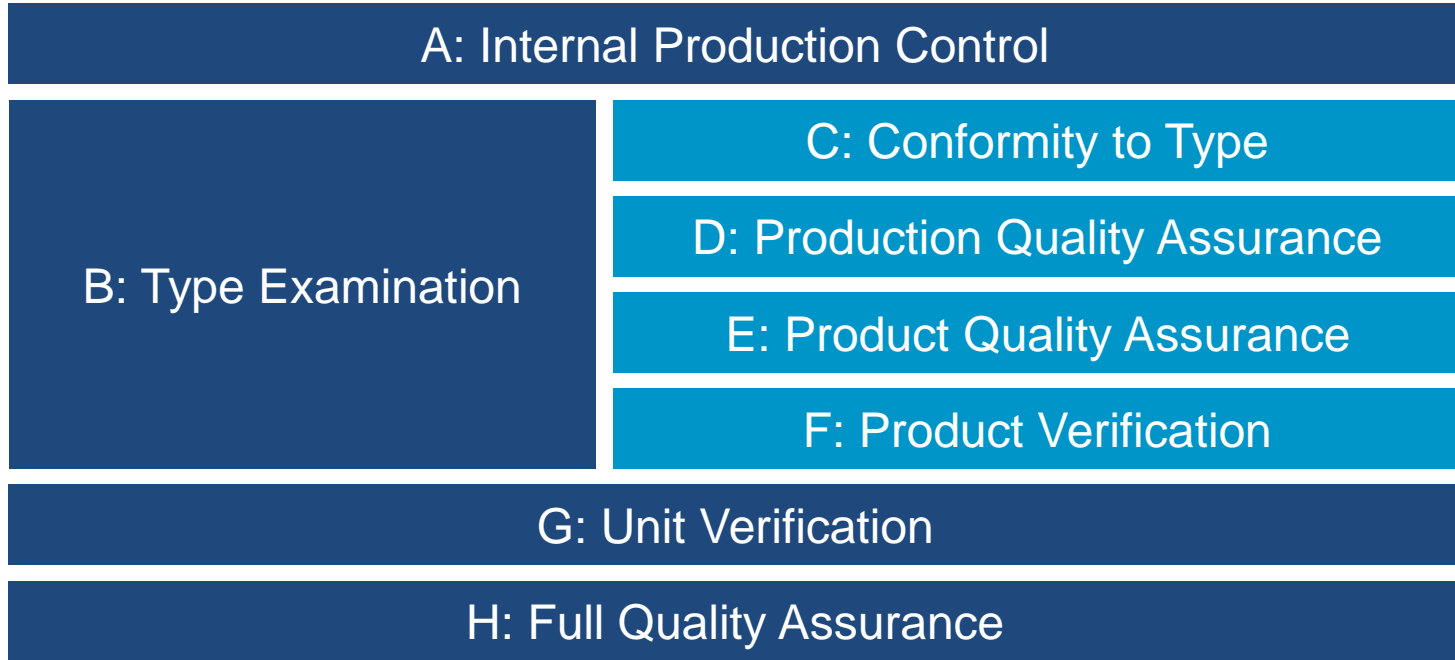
A: Internal Production Control

B: Type Examination

C: Conformity to Type

D: Production Quality Assurance

E: Product Quality Assurance

F: Product Verification

G: Unit Verification

H: Full Quality Assurance